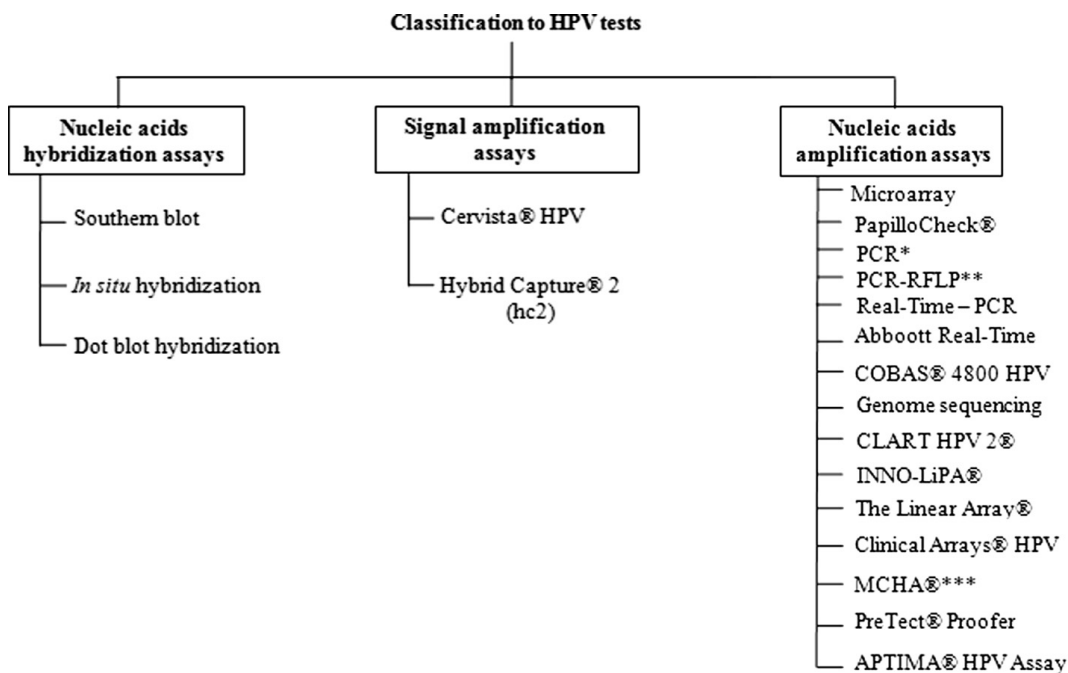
Classification to HPV tests

Nucleic acids hybridization assays

Southern blot

*In situ* hybridization

Dot blot hybridization

Signal amplification assays

Cervista® HPV

Hybrid Capture® 2 (hc2)

Nucleic acids amplification assays

Microarray

PapilloCheck®

PCR*

PCR-RFLP**

Real-Time – PCR

Abboott Real-Time

COBAS® 4800 HPV

Genome sequencing

CLART HPV 2®

INNO-LiPA®

The Linear Array®

Clinical Arrays® HPV

MCHA®***

PreTect® Proofer

APTIMA® HPV Assay